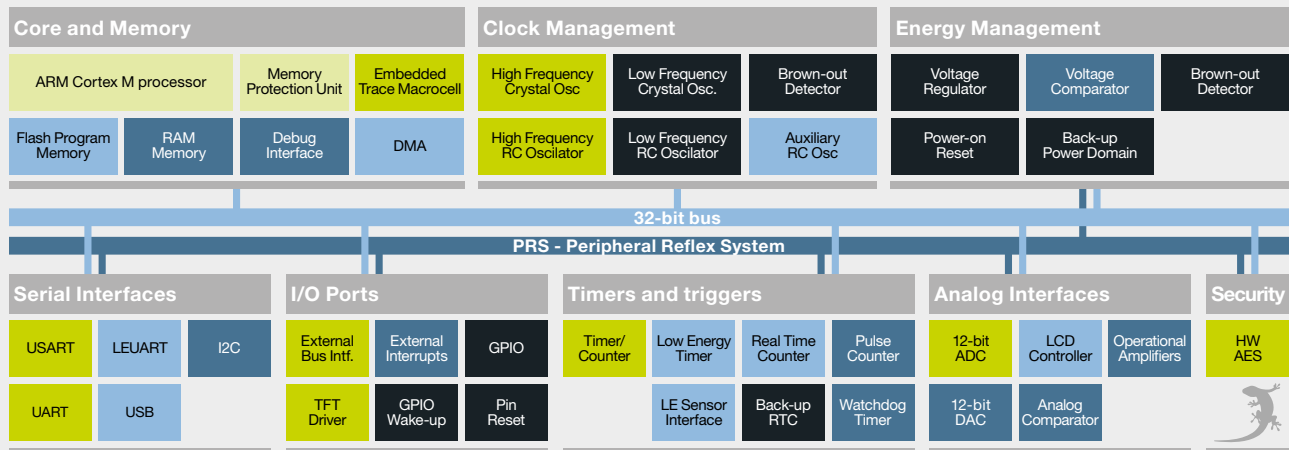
Core and Memory

ARM Cortex M processor

Memory Protection Unit

Embedded Trace Macrocell

Flash Program Memory

RAM Memory

Debug Interface

DMA

Clock Management

High Frequency Crystal Osc

Low Frequency Crystal Osc.

Brown-out Detector

High Frequency RC Oscilator

Low Frequency RC Oscilator

Auxiliary RC Osc

Energy Management

Voltage Regulator

Voltage Comparator

Brown-out Detector

Power-on Reset

Back-up Power Domain

32-bit bus

PRS - Peripheral Reflex System

Serial Interfaces

USART

LEUART

I2C

UART

USB

I/O Ports

External Bus Intf.

External Interrupts

GPIO

TFT Driver

GPIO Wake-up

Pin Reset

Timers and triggers

Timer/ Counter

Low Energy Timer

Real Time Counter

Pulse Counter

LE Sensor Interface

Back-up RTC

Watchdog Timer

Analog Interfaces

12-bit ADC

LCD Controller

Operational Amplifiers

12-bit DAC

Analog Comparator

Security

HW AES